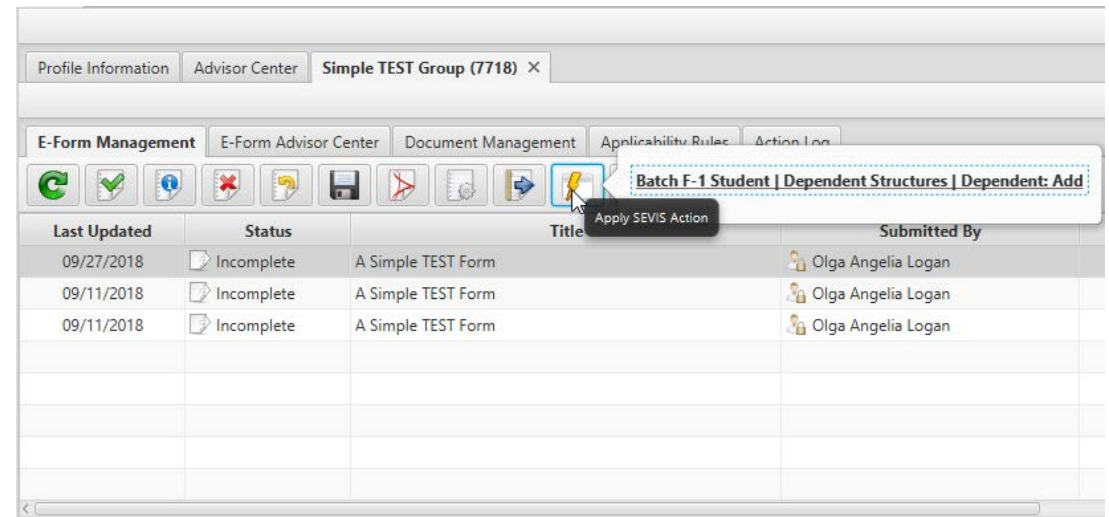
Profile Information | Advisor Center | Simple TEST Group (7718) ×

E-Form Management | E-Form Advisor Center | Document Management | Applicability Rules | Action Log

Batch F-1 Student | Dependent Structures | Dependent: Add

Apply SEVIS Action

| Last Updated | Status | Title | Submitted By |
|---|---|---|---|
| 09/27/2018 | Incomplete | A Simple TEST Form | Olga Angelia Logan |
| 09/11/2018 | Incomplete | A Simple TEST Form | Olga Angelia Logan |
| 09/11/2018 | Incomplete | A Simple TEST Form | Olga Angelia Logan |